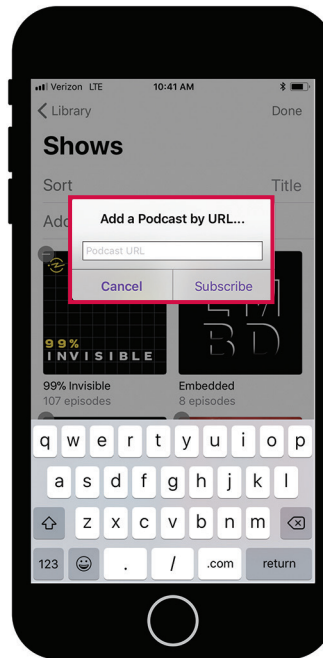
Verizon LTE 10:41 AM

Library Done

Shows

Sort Title

Add

Add a Podcast by URL...

Podcast URL

Cancel Subscribe

99% INVISIBLE

99% Invisible
107 episodes

Embedded
8 episodes

q w e r t y u i o p
a s d f g h j k l
z x c v b n m
123 . / .com return